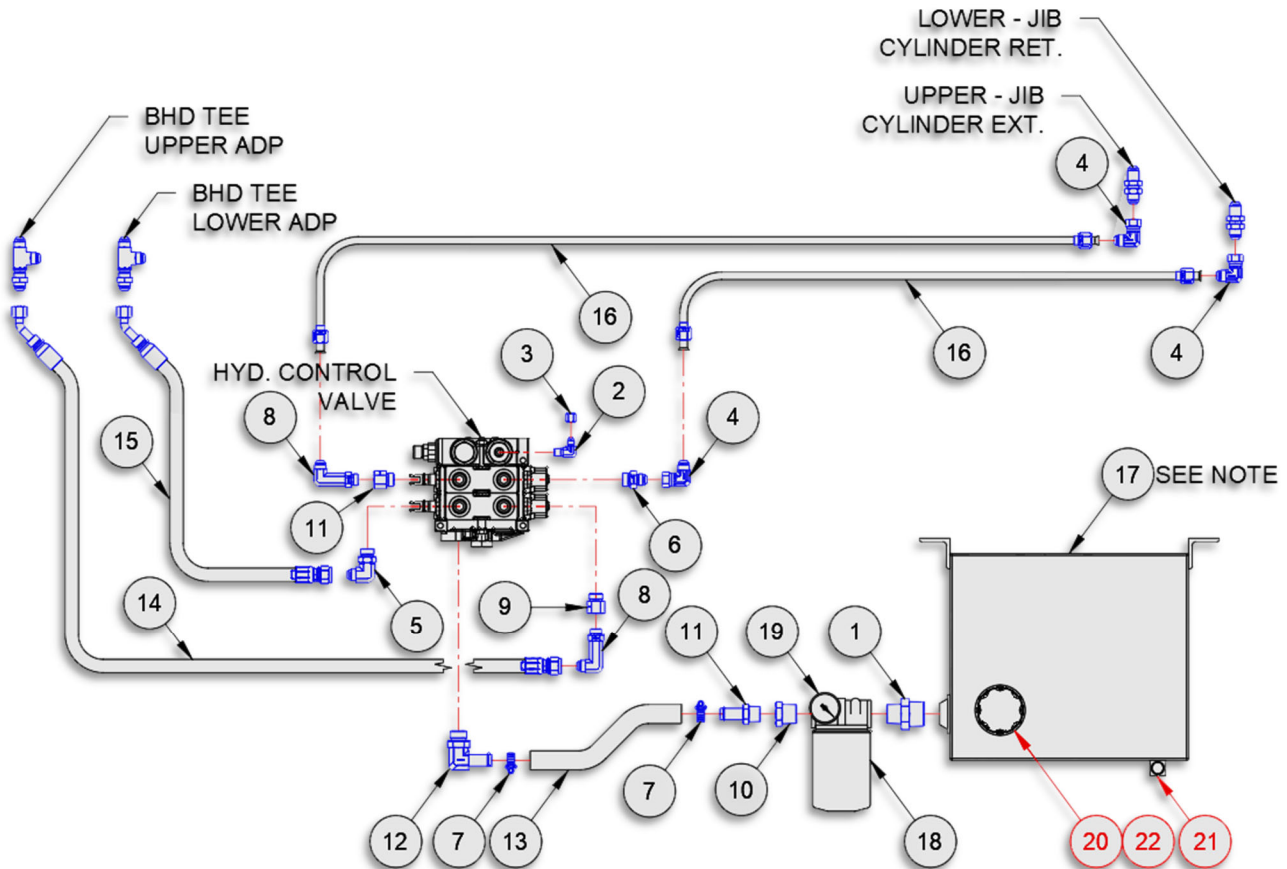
LOWER - JIB CYLINDER RET.

UPPER - JIB CYLINDER EXT.

BHD TEE UPPER ADP

BHD TEE LOWER ADP

4

16

16

4

3

2

4

HYD. CONTROL VALVE

8

15

11

6

17 SEE NOTE

5

14

9

8

11

19

1

7

10

12

7

13

18

20

22

21